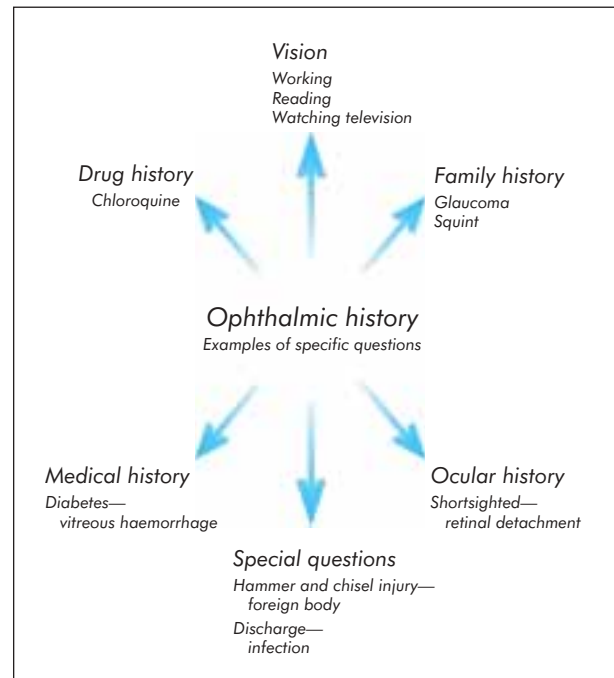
Vision
Working
Reading
Watching television

Drug history
Chloroquine

Family history
Glaucoma
Squint

Ophthalmic history
Examples of specific questions

Medical history
Diabetes—
vitreous haemorrhage

Ocular history
Shortsighted—
retinal detachment

Special questions
Hammer and chisel injury—
foreign body
Discharge—
infection